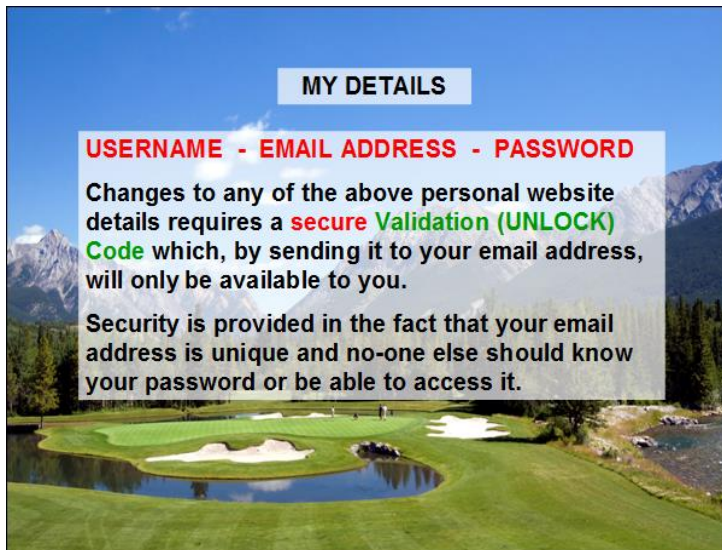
MY DETAILS

USERNAME - EMAIL ADDRESS - PASSWORD

Changes to any of the above personal website details requires a secure Validation (UNLOCK) Code which, by sending it to your email address, will only be available to you.

Security is provided in the fact that your email address is unique and no-one else should know your password or be able to access it.